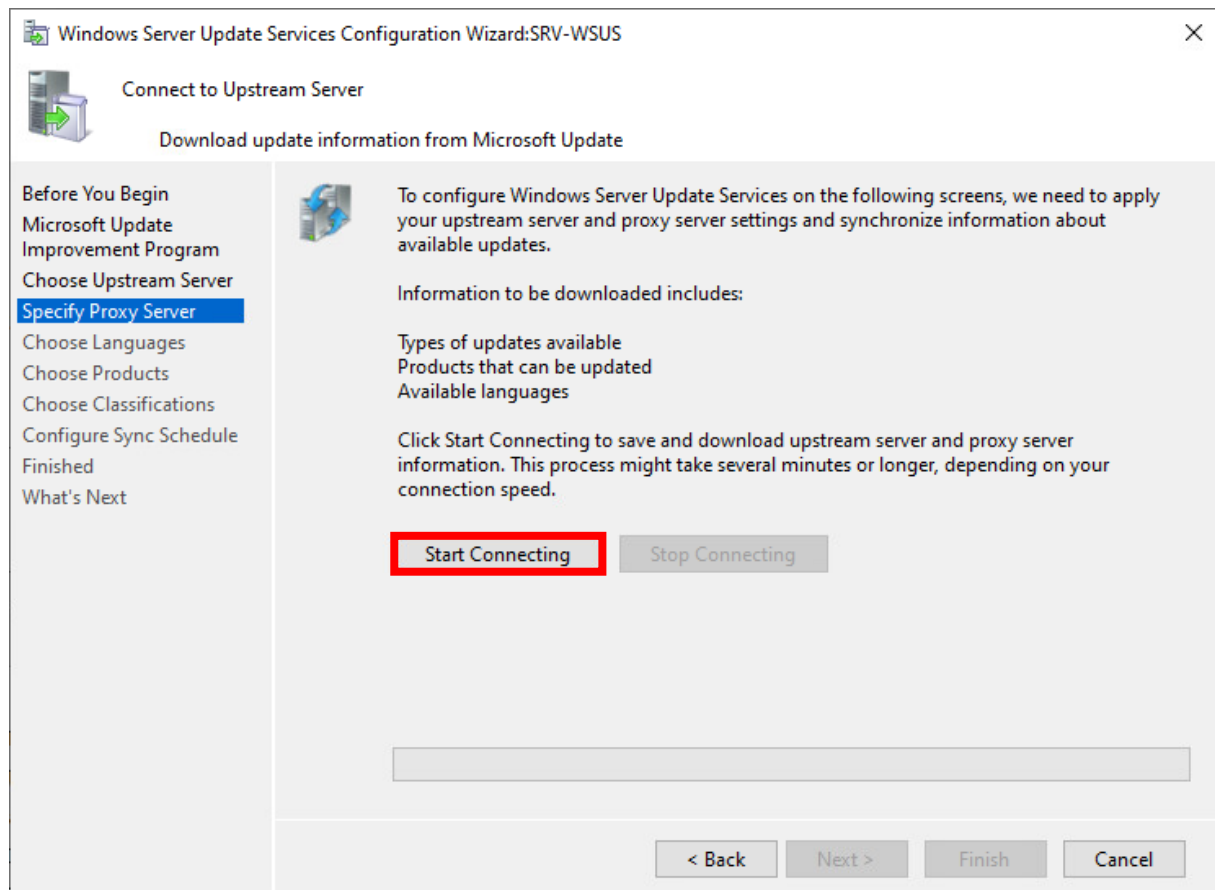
Windows Server Update Services Configuration Wizard:SRV-WSUS

Connect to Upstream Server

Download update information from Microsoft Update

Before You Begin
Microsoft Update Improvement Program
Choose Upstream Server
Specify Proxy Server
Choose Languages
Choose Products
Choose Classifications
Configure Sync Schedule
Finished
What's Next

To configure Windows Server Update Services on the following screens, we need to apply your upstream server and proxy server settings and synchronize information about available updates.

Information to be downloaded includes:

Types of updates available
Products that can be updated
Available languages

Click Start Connecting to save and download upstream server and proxy server information. This process might take several minutes or longer, depending on your connection speed.

Start Connecting
Stop Connecting

< Back
Next >
Finish
Cancel